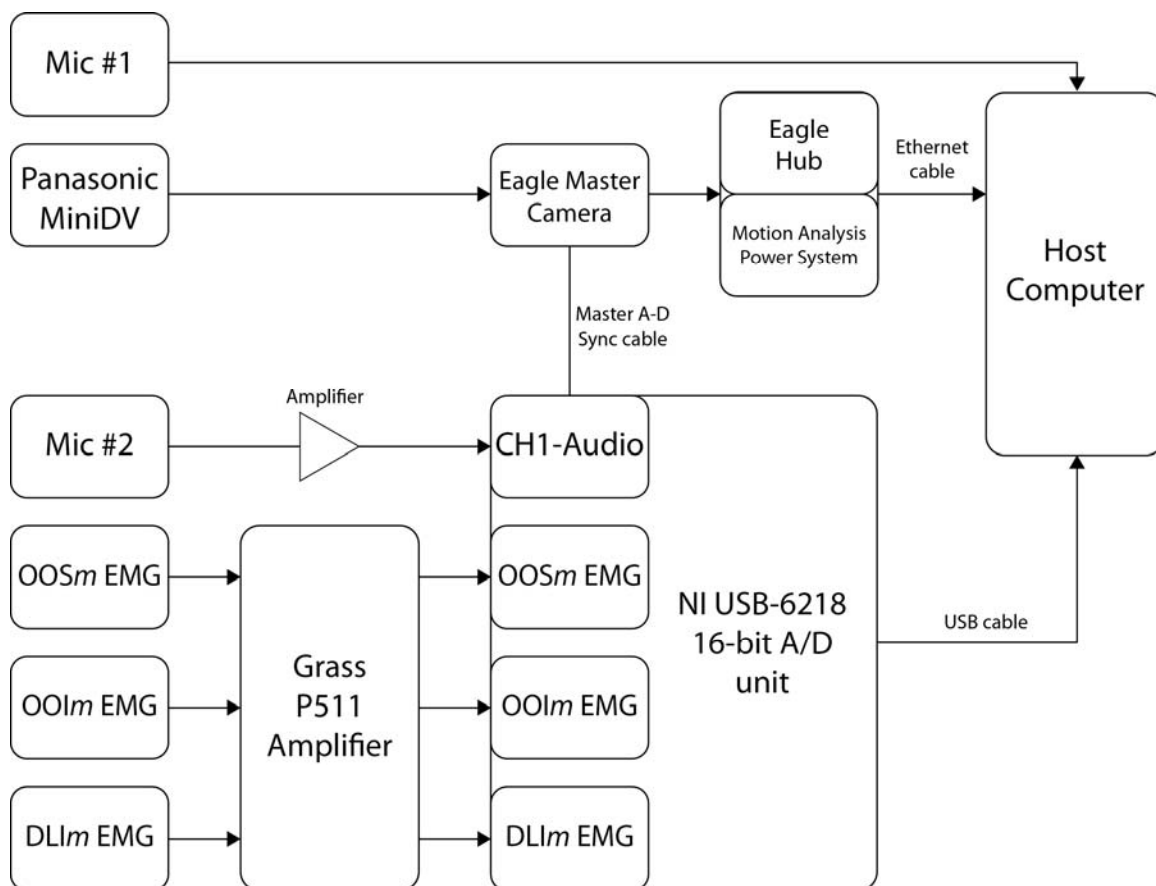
Mic #1

Panasonic MiniDV

Eagle Master Camera

Eagle Hub

Motion Analysis Power System

Ethernet cable

Host Computer

Master A-D Sync cable

Amplifier

Mic #2

CH1-Audio

OOS*m* EMG

OOI*m* EMG

DLI*m* EMG

Grass P511 Amplifier

OOS*m* EMG

OOI*m* EMG

DLI*m* EMG

NI USB-6218 16-bit A/D unit

USB cable